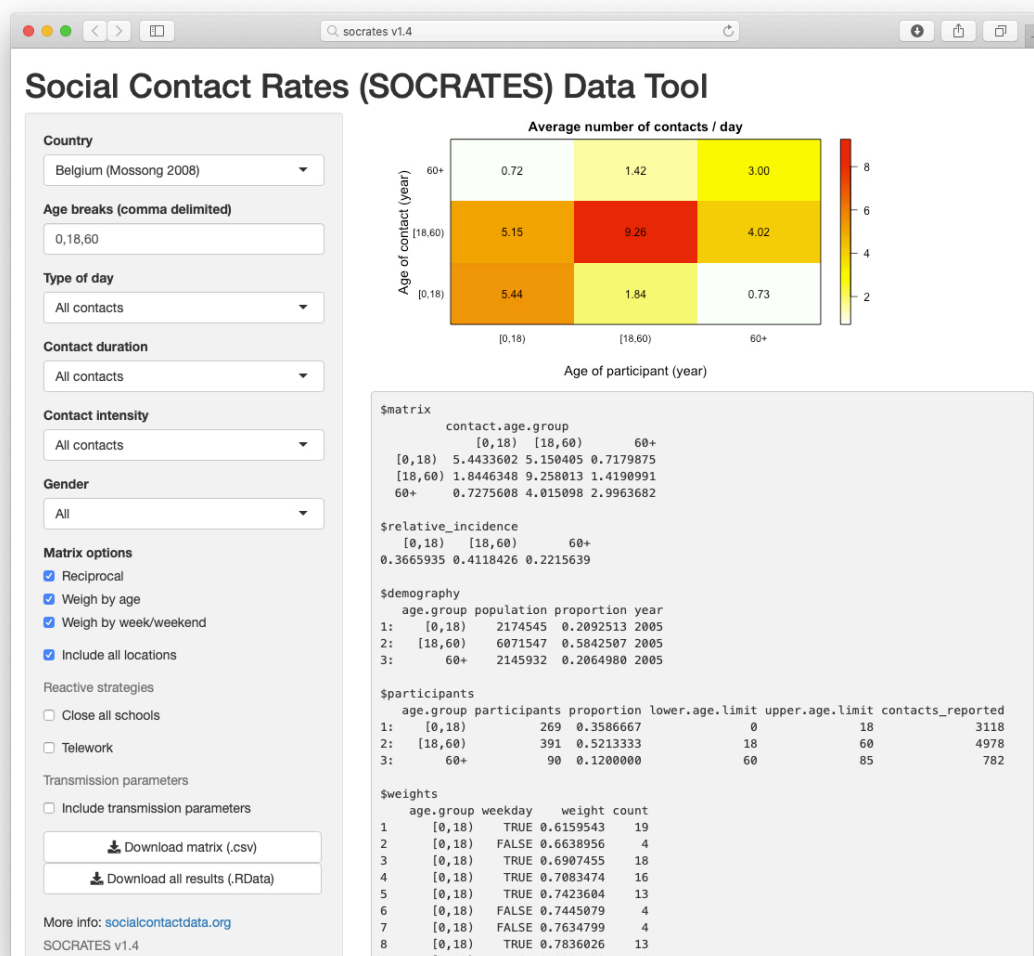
socrates v1.4

Social Contact Rates (SOCRATES) Data Tool

Country
Belgium (Mossong 2008)
Age breaks (comma delimited)
0,18,60
Type of day
All contacts
Contact duration
All contacts
Contact intensity
All contacts
Gender
All
Matrix options
Reciprocal
Weigh by age
Weigh by week/weekend
Include all locations
Reactive strategies
Close all schools
Telework
Transmission parameters
Include transmission parameters
Download matrix (.csv)
Download all results (.RData)
More info: socialcontactdata.org
SOCRATES v1.4

Average number of contacts / day

| Age of contact (year) | [0,18) | [18,60) | 60+ |
|---|---|---|---|
| 60+ | 0.72 | 1.42 | 3.00 |
| [18,60) | 5.15 | 9.26 | 4.02 |
| [0,18) | 5.44 | 1.84 | 0.73 |

8
6
4
2

Age of participant (year)

$matrix
contact.age.group
[0,18) [18,60) 60+
[0,18) 5.4433602 5.150405 0.7179875
[18,60) 1.8446348 9.258013 1.4190991
60+ 0.7275608 4.015098 2.9963682

$relative_incidence
[0,18) [18,60) 60+
0.3665935 0.4118426 0.2215639

$demography
age.group population proportion year
1: [0,18) 2174545 0.2092513 2005
2: [18,60) 6071547 0.5842507 2005
3: 60+ 2145932 0.2064980 2005

$participants
age.group participants proportion lower.age.limit upper.age.limit contacts_reported
1: [0,18) 269 0.3586667 0 18 3118
2: [18,60) 391 0.5213333 18 60 4978
3: 60+ 90 0.1200000 60 85 782

$weights
age.group weekday weight count
1 [0,18) TRUE 0.6159543 19
2 [0,18) FALSE 0.6638956 4
3 [0,18) TRUE 0.6907455 18
4 [0,18) TRUE 0.7083474 16
5 [0,18) TRUE 0.7423604 13
6 [0,18) FALSE 0.7445079 4
7 [0,18) FALSE 0.7634799 4
8 [0,18) TRUE 0.7836026 13